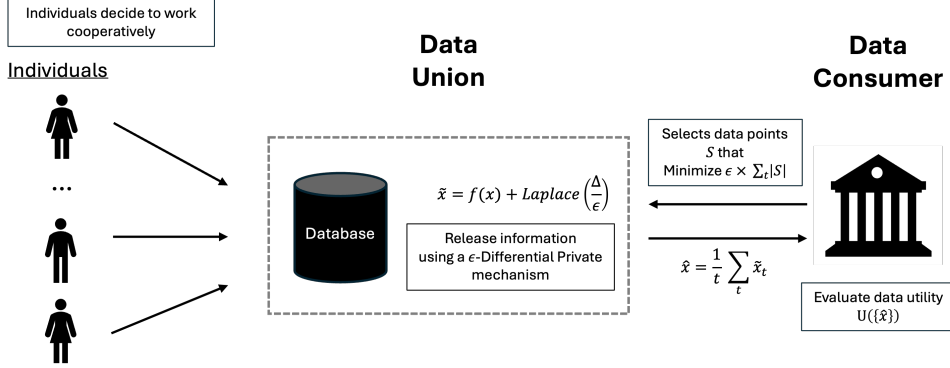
Individuals decide to work cooperatively

Individuals

...

Data Union

Database

$\tilde{x} = f(x) + Laplace\left(\frac{\Delta}{\epsilon}\right)$

Release information using a $\epsilon$-Differential Private mechanism

Data Consumer

Selects data points $S$ that Minimize $\epsilon \times \sum_t |S|$

$\hat{x} = \frac{1}{t}\sum_t \tilde{x}_t$

Evaluate data utility $U(\{\hat{x}\})$